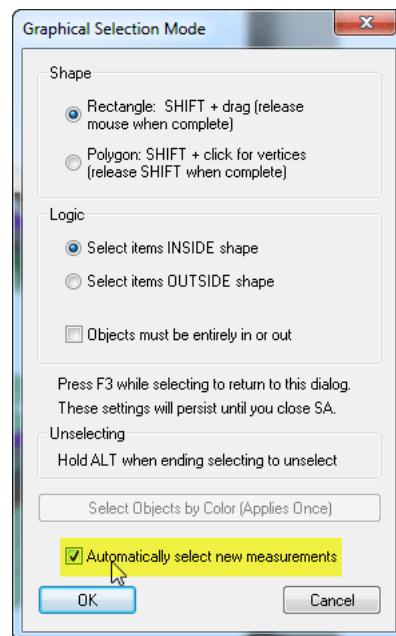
Graphical Selection Mode

Shape

Rectangle: SHIFT + drag (release mouse when complete)

Polygon: SHIFT + click for vertices (release SHIFT when complete)

Logic

Select items INSIDE shape

Select items OUTSIDE shape

Objects must be entirely in or out

Press F3 while selecting to return to this dialog.

These settings will persist until you close SA.

Unselecting

Hold ALT when ending selecting to unselect

Select Objects by Color (Applies Once)

Automatically select new measurements

OK

Cancel